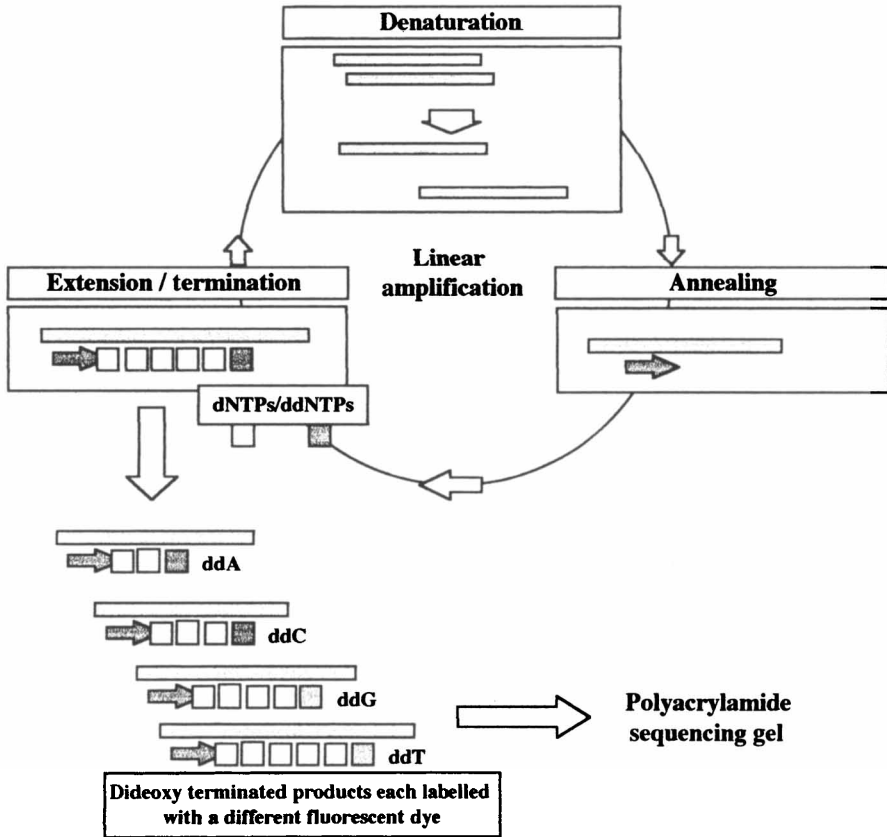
Denaturation

Linear amplification

Extension / termination

Annealing

dNTPs/ddNTPs

ddA

ddC

ddG

ddT

Polyacrylamide sequencing gel

Dideoxy terminated products each labelled with a different fluorescent dye